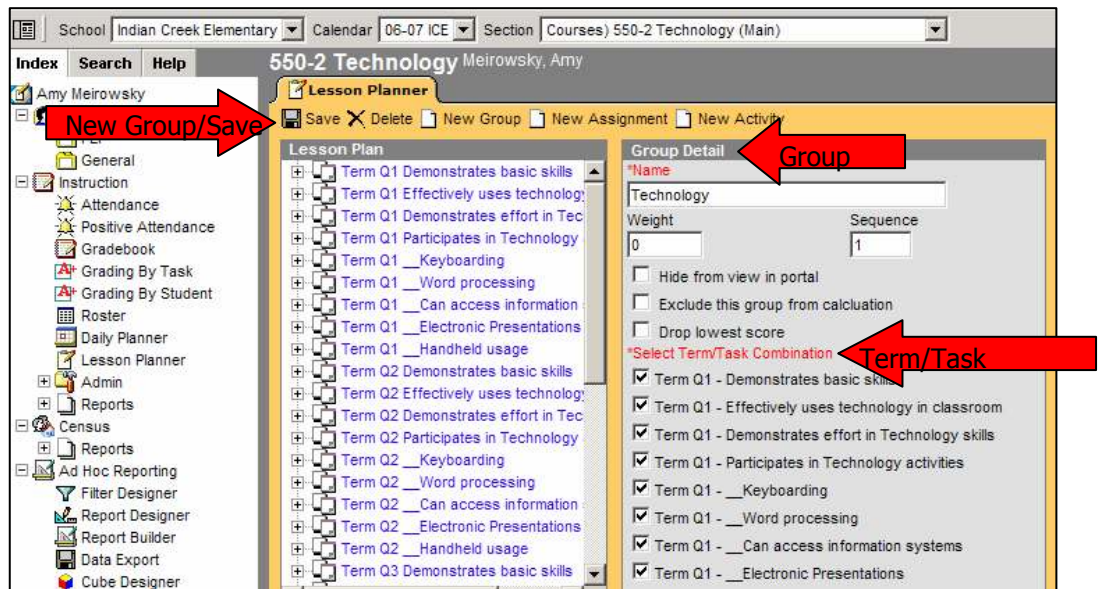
School Indian Creek Elementary Calendar 06-07 ICE Section Courses) 550-2 Technology (Main)

Index Search Help

Amy Meirowsky
General
Instruction
Attendance
Positive Attendance
Gradebook
Grading By Task
Grading By Student
Roster
Daily Planner
Lesson Planner
Admin
Reports
Census
Reports
Ad Hoc Reporting
Filter Designer
Report Designer
Report Builder
Data Export
Cube Designer

550-2 Technology Meirowsky, Amy

Lesson Planner

New Group/Save

Save Delete New Group New Assignment New Activity

Lesson Plan
Term Q1 Demonstrates basic skills
Term Q1 Effectively uses technology
Term Q1 Demonstrates effort in Tec
Term Q1 Participates in Technology
Term Q1 __Keyboarding
Term Q1 __Word processing
Term Q1 __Can access information
Term Q1 __Electronic Presentations
Term Q1 __Handheld usage
Term Q2 Demonstrates basic skills
Term Q2 Effectively uses technology
Term Q2 Demonstrates effort in Tec
Term Q2 Participates in Technology
Term Q2 __Keyboarding
Term Q2 __Word processing
Term Q2 __Can access information
Term Q2 __Electronic Presentations
Term Q2 __Handheld usage
Term Q3 Demonstrates basic skills

Group Detail
Group
*Name
Technology
Weight
0
Sequence
1
Hide from view in portal
Exclude this group from calcluation
Drop lowest score
*Select Term/Task Combination
Term/Task
Term Q1 - Demonstrates basic skills
Term Q1 - Effectively uses technology in classroom
Term Q1 - Demonstrates effort in Technology skills
Term Q1 - Participates in Technology activities
Term Q1 - __Keyboarding
Term Q1 - __Word processing
Term Q1 - __Can access information systems
Term Q1 - __Electronic Presentations